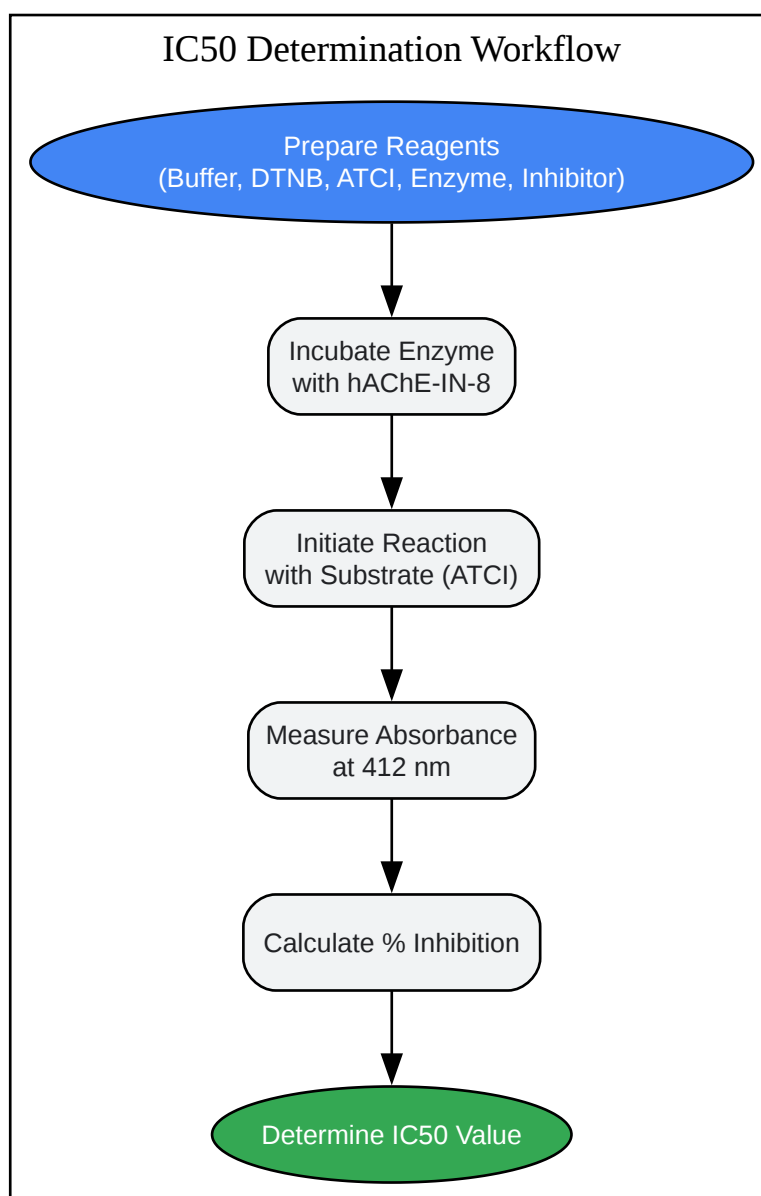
IC50 Determination Workflow

Prepare Reagents
(Buffer, DTNB, ATCI, Enzyme, Inhibitor)

Incubate Enzyme
with hAChE-IN-8

Initiate Reaction
with Substrate (ATCI)

Measure Absorbance
at 412 nm

Calculate % Inhibition

Determine IC50 Value